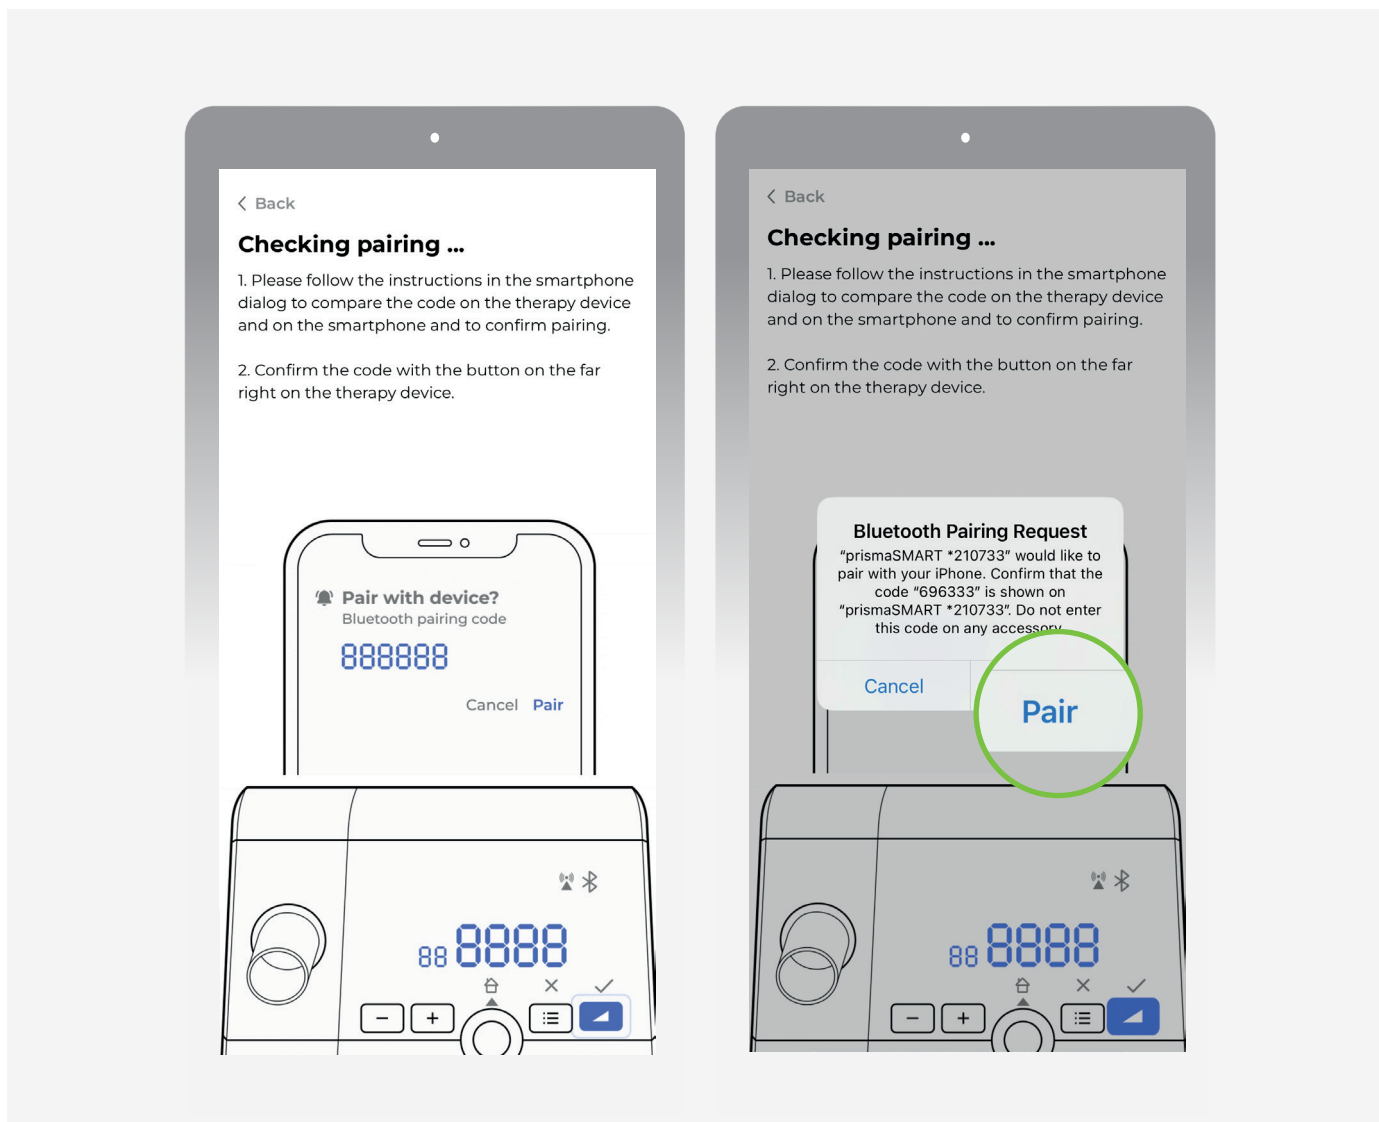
< Back

Checking pairing ...

1. Please follow the instructions in the smartphone dialog to compare the code on the therapy device and on the smartphone and to confirm pairing.

2. Confirm the code with the button on the far right on the therapy device.

Pair with device?
Bluetooth pairing code
888888

Cancel Pair

88 8888

< Back

Checking pairing ...

1. Please follow the instructions in the smartphone dialog to compare the code on the therapy device and on the smartphone and to confirm pairing.

2. Confirm the code with the button on the far right on the therapy device.

Bluetooth Pairing Request
"prismaSMART *210733" would like to pair with your iPhone. Confirm that the code "696333" is shown on "prismaSMART *210733". Do not enter this code on any accessory.

Cancel Pair

88 8888